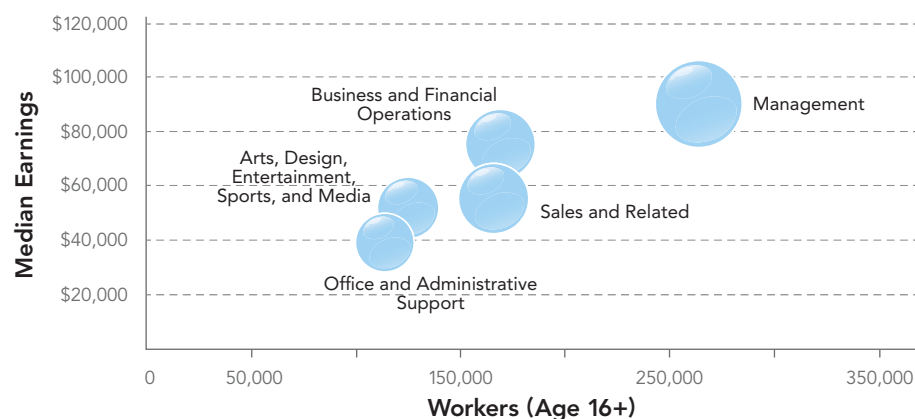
Median Earnings

$120,000
$100,000
$80,000
$60,000
$40,000
$20,000

Business and Financial Operations

Management

Arts, Design, Entertainment, Sports, and Media

Sales and Related

Office and Administrative Support

0
50,000
150,000
250,000
350,000

Workers (Age 16+)